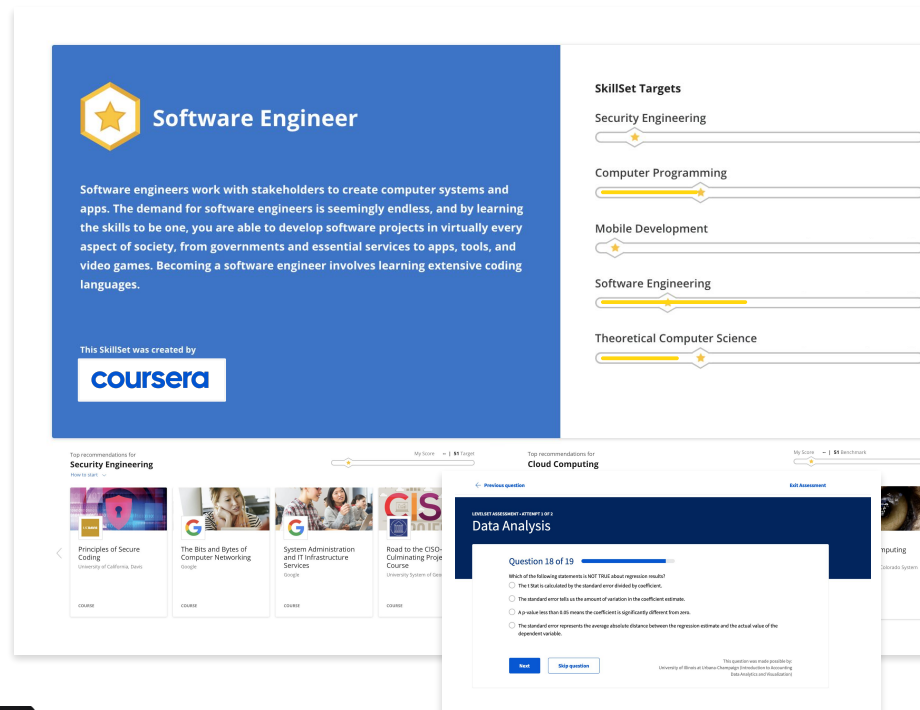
Software Engineer

Software engineers work with stakeholders to create computer systems and apps. The demand for software engineers is seemingly endless, and by learning the skills to be one, you are able to develop software projects in virtually every aspect of society, from governments and essential services to apps, tools, and video games. Becoming a software engineer involves learning extensive coding languages.

This SkillSet was created by

coursera

SkillSet Targets

Security Engineering

Computer Programming

Mobile Development

Software Engineering

Theoretical Computer Science

Top recommendations for
Security Engineering
How to start

My Score — | 51 Target

Principles of Secure Coding
University of California, Davis
COURSE

The Bits and Bytes of Computer Networking
Google
COURSE

System Administration and IT Infrastructure Services
Google
COURSE

Road to the CISO– Culminating Project Course
University System of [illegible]
COURSE

Top recommendations for
Cloud Computing

My Score — | 51 Benchmark

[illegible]mputing
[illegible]olorado System

← Previous question

Exit Assessment

LEVELSET ASSESSMENT • ATTEMPT 1 OF 2
Data Analysis

Question 18 of 19

Which of the following statements is NOT TRUE about regression results?

The t Stat is calculated by the standard error divided by coefficient.

The standard error tells us the amount of variation in the coefficient estimate.

A p-value less than 0.05 means the coefficient is significantly different from zero.

The standard error represents the average absolute distance between the regression estimate and the actual value of the dependent variable.

Next

Skip question

This question was made possible by:
University of Illinois at Urbana-Champaign (Introduction to Accounting Data Analytics and Visualization)